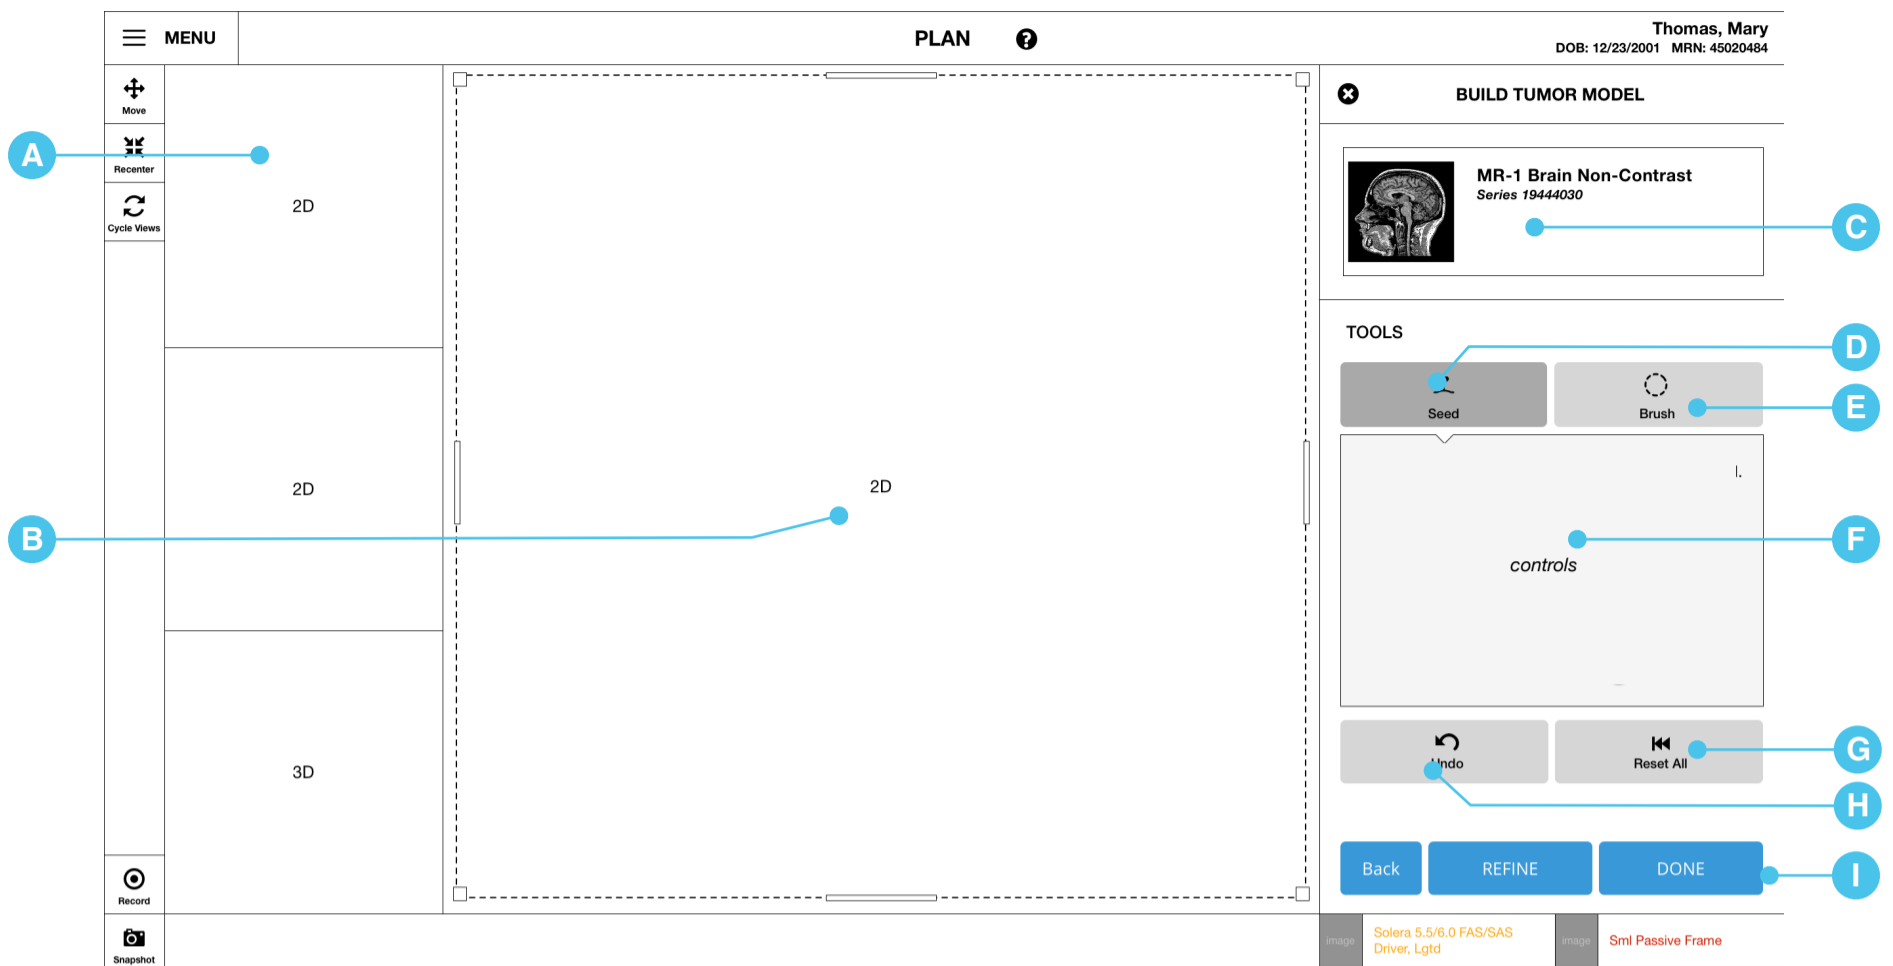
MENU

PLAN

Thomas, Mary
DOB: 12/23/2001 MRN: 45020484

Move

Recenter

Cycle Views

A

2D

2D

B

2D

3D

Record

Snapshot

BUILD TUMOR MODEL

MR-1 Brain Non-Contrast
Series 19444030

C

TOOLS

D

Seed

Brush

E

controls

F

Undo

Reset All

G

H

Back

REFINE

DONE

I

image

Solera 5.5/6.0 FAS/SAS Driver, Lgtd

image

Sml Passive Frame